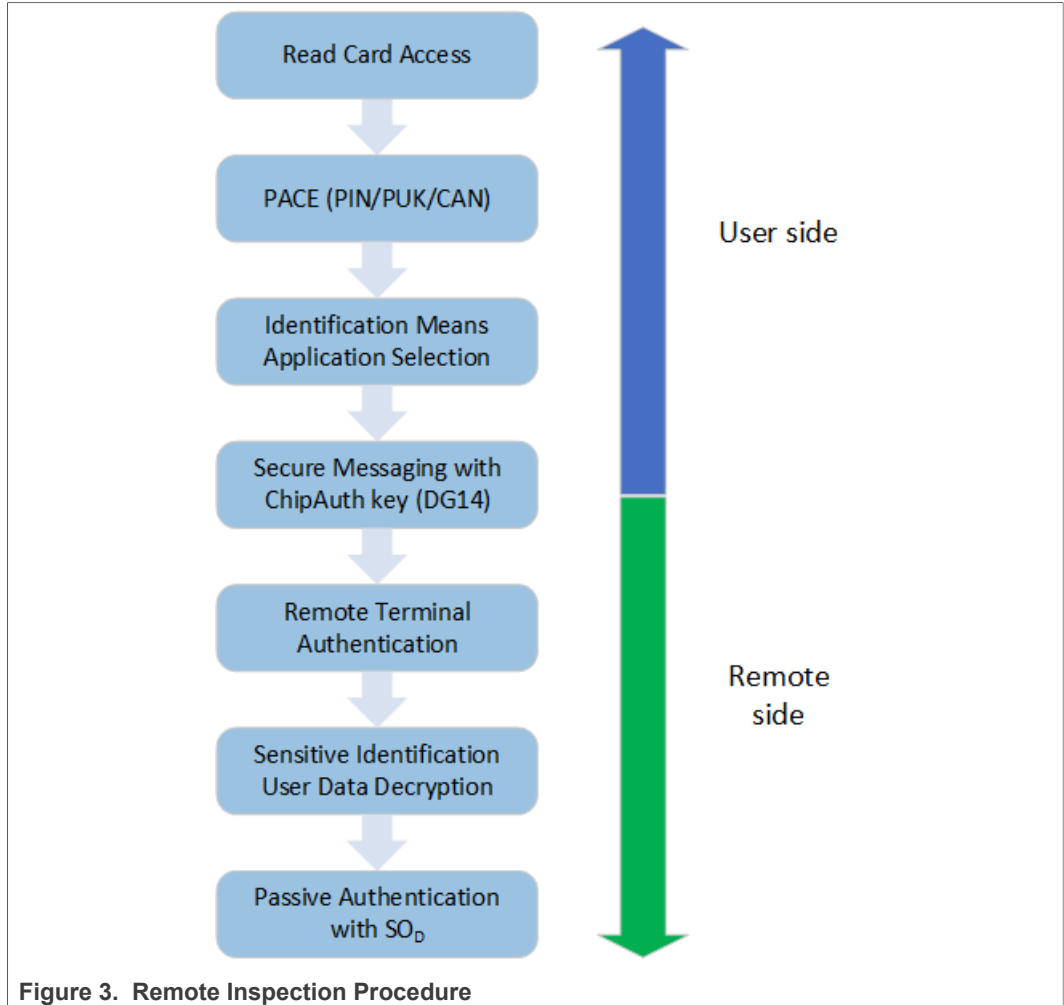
Read Card Access

PACE (PIN/PUK/CAN)

Identification Means Application Selection

Secure Messaging with ChipAuth key (DG14)

Remote Terminal Authentication

Sensitive Identification User Data Decryption

Passive Authentication with $SO_D$

User side

Remote side

Figure 3. Remote Inspection Procedure